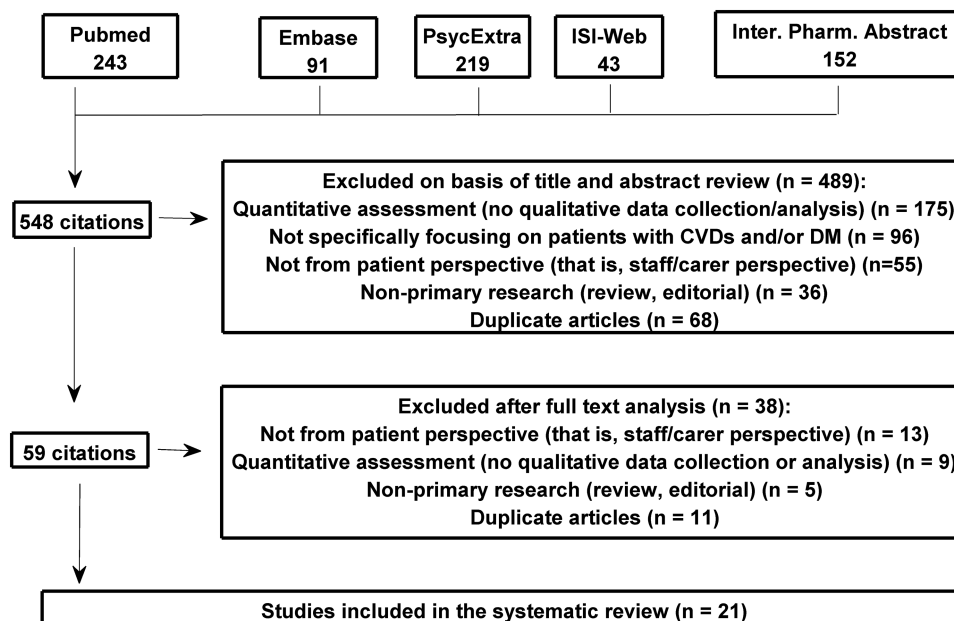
Pubmed
243

Embase
91

PsycExtra
219

ISI-Web
43

Inter. Pharm. Abstract
152

548 citations

Excluded on basis of title and abstract review (n = 489):
Quantitative assessment (no qualitative data collection/analysis) (n = 175)
Not specifically focusing on patients with CVDs and/or DM (n = 96)
Not from patient perspective (that is, staff/carer perspective) (n=55)
Non-primary research (review, editorial) (n = 36)
Duplicate articles (n = 68)

59 citations

Excluded after full text analysis (n = 38):
Not from patient perspective (that is, staff/carer perspective) (n = 13)
Quantitative assessment (no qualitative data collection or analysis) (n = 9)
Non-primary research (review, editorial) (n = 5)
Duplicate articles (n = 11)

Studies included in the systematic review (n = 21)